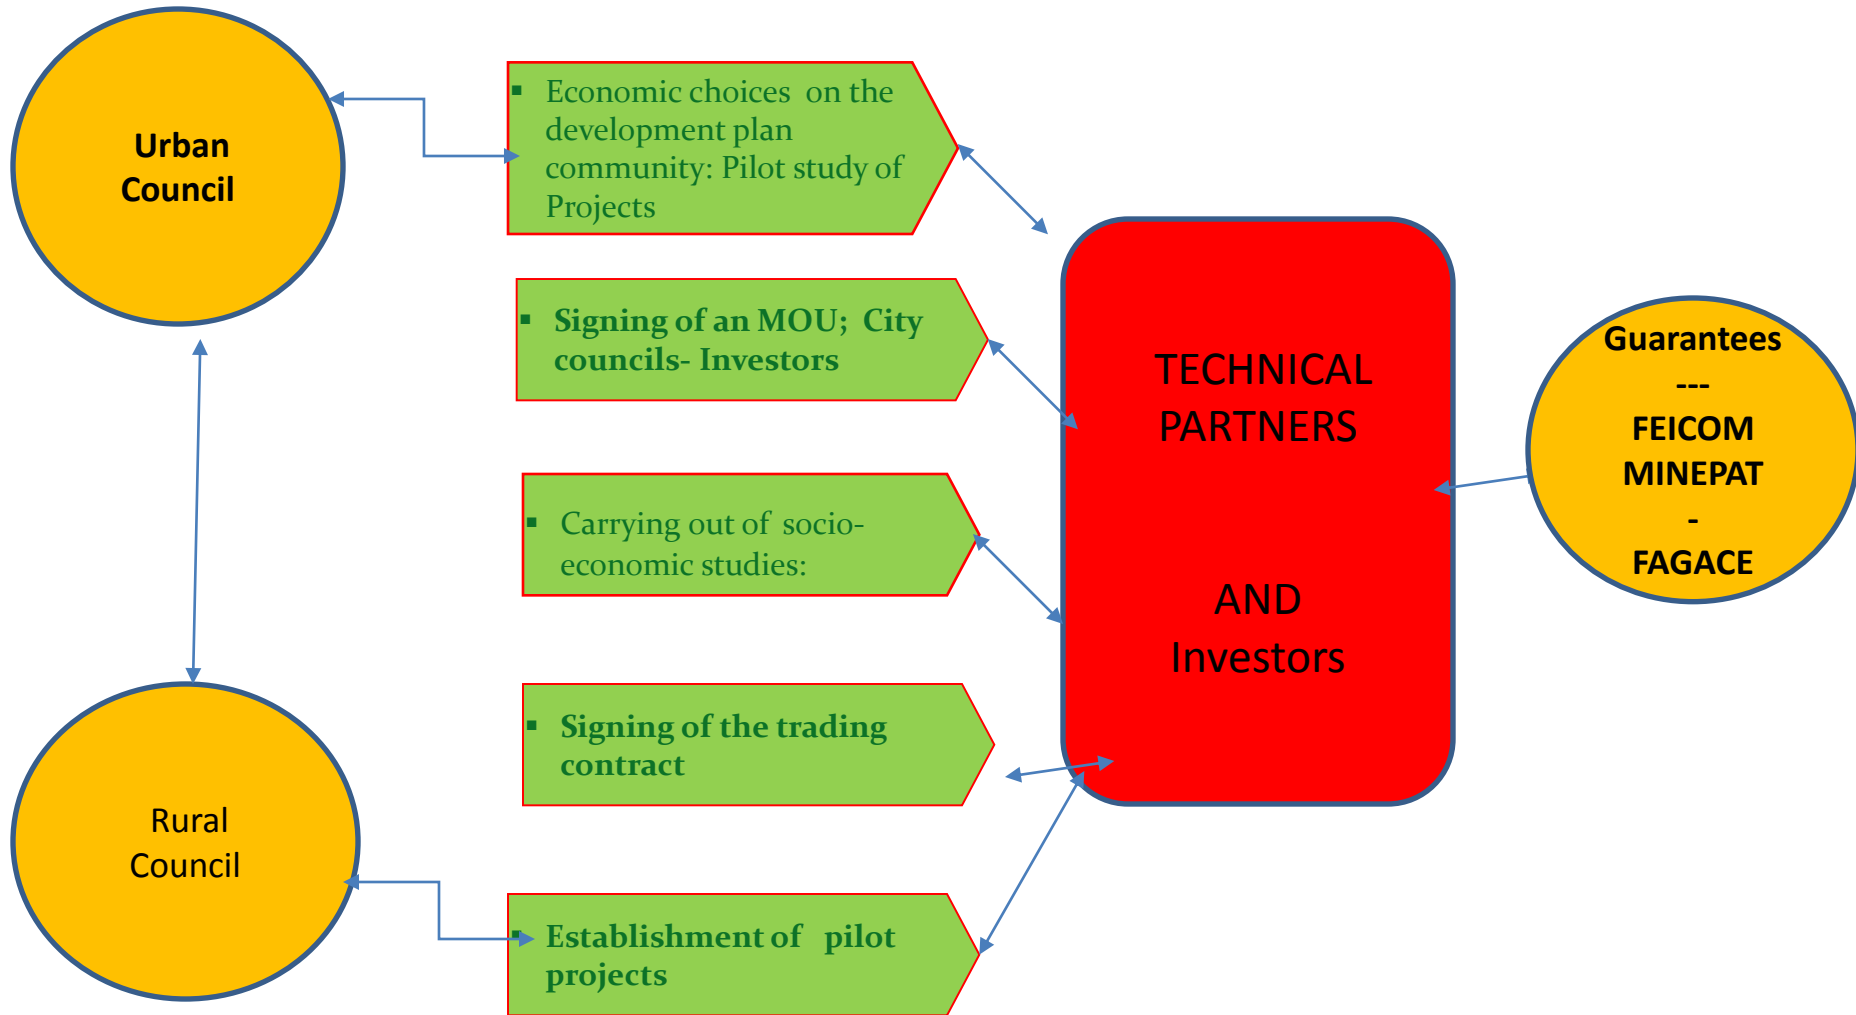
Urban Council

Economic choices on the development plan community: Pilot study of Projects

Signing of an MOU; City councils- Investors

Carrying out of socio-economic studies:

Signing of the trading contract

Establishment of pilot projects

Rural Council

TECHNICAL PARTNERS

AND Investors

Guarantees
---
FEICOM
MINEPAT
-
FAGACE